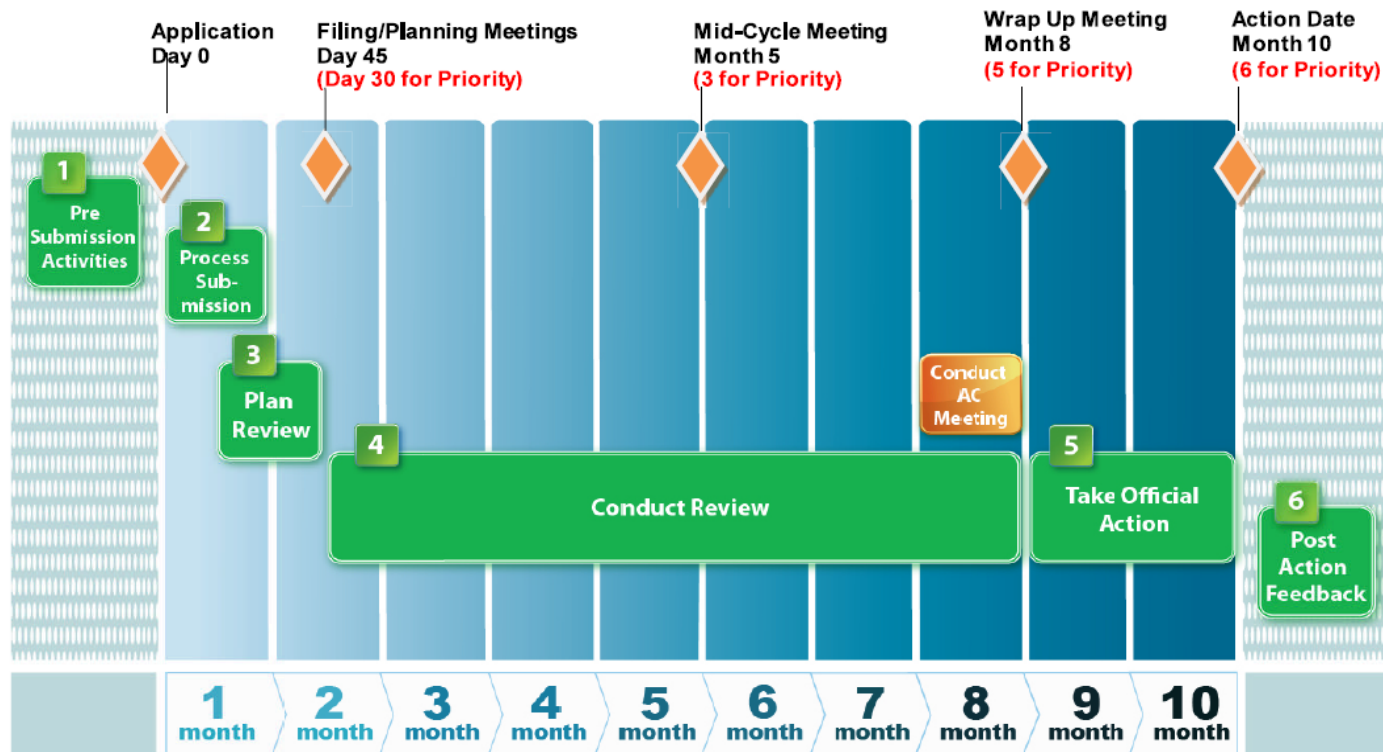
Application
Day 0

Filing/Planning Meetings
Day 45
(Day 30 for Priority)

Mid-Cycle Meeting
Month 5
(3 for Priority)

Wrap Up Meeting
Month 8
(5 for Priority)

Action Date
Month 10
(6 for Priority)

1
Pre Submission Activities

2
Process Submission

3
Plan Review

Conduct AC Meeting

4
Conduct Review

5
Take Official Action

6
Post Action Feedback

1 month
2 month
3 month
4 month
5 month
6 month
7 month
8 month
9 month
10 month